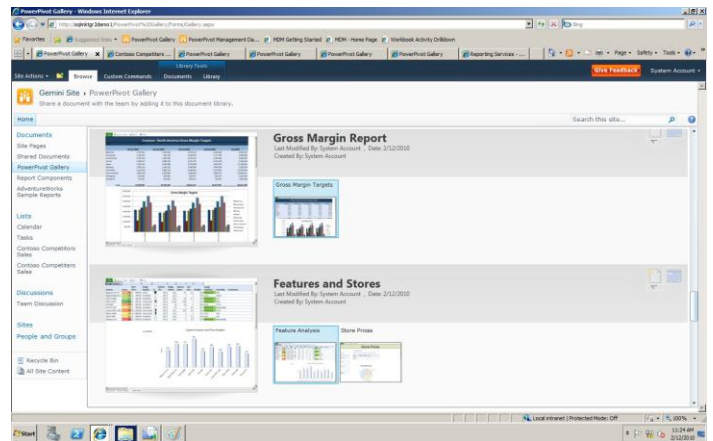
PowerPivot Gallery - Windows Internet Explorer

http://sqlintgr2demo1/PowerPivot%20Gallery/Forms/Gallery.aspx

Bing

Favorites | Suggested Sites | PowerPivot Gallery | PowerPivot Management Da... | MDM Getting Started | MDM - Home Page | Workbook Activity Drilldown

PowerPivot Gallery | Contoso Competitors ... | PowerPivot Gallery | PowerPivot Gallery | PowerPivot Gallery | PowerPivot Gallery | Reporting Services - ...

Page | Safety | Tools

Library Tools

Site Actions | Browse | Custom Commands | Documents | Library

Give Feedback | System Account

Gemini Site › PowerPivot Gallery

Share a document with the team by adding it to this document library.

Home

Search this site...

Documents

Site Pages

Shared Documents

PowerPivot Gallery

Report Components

AdventureWorks Sample Reports

Lists

Calendar

Tasks

Contoso Competitors Sales

Contoso Competitors Sales

Discussions

Team Discussion

Sites

People and Groups

Recycle Bin

All Site Content

Gross Margin Report

Last Modified By: System Account , Date: 2/12/2010

Created By: System Account

Gross Margin Targets

Features and Stores

Last Modified By: System Account , Date: 2/12/2010

Created By: System Account

Feature Analysis

Store Prices

Local intranet | Protected Mode: Off

100%

Start

10:24 AM
2/12/2010